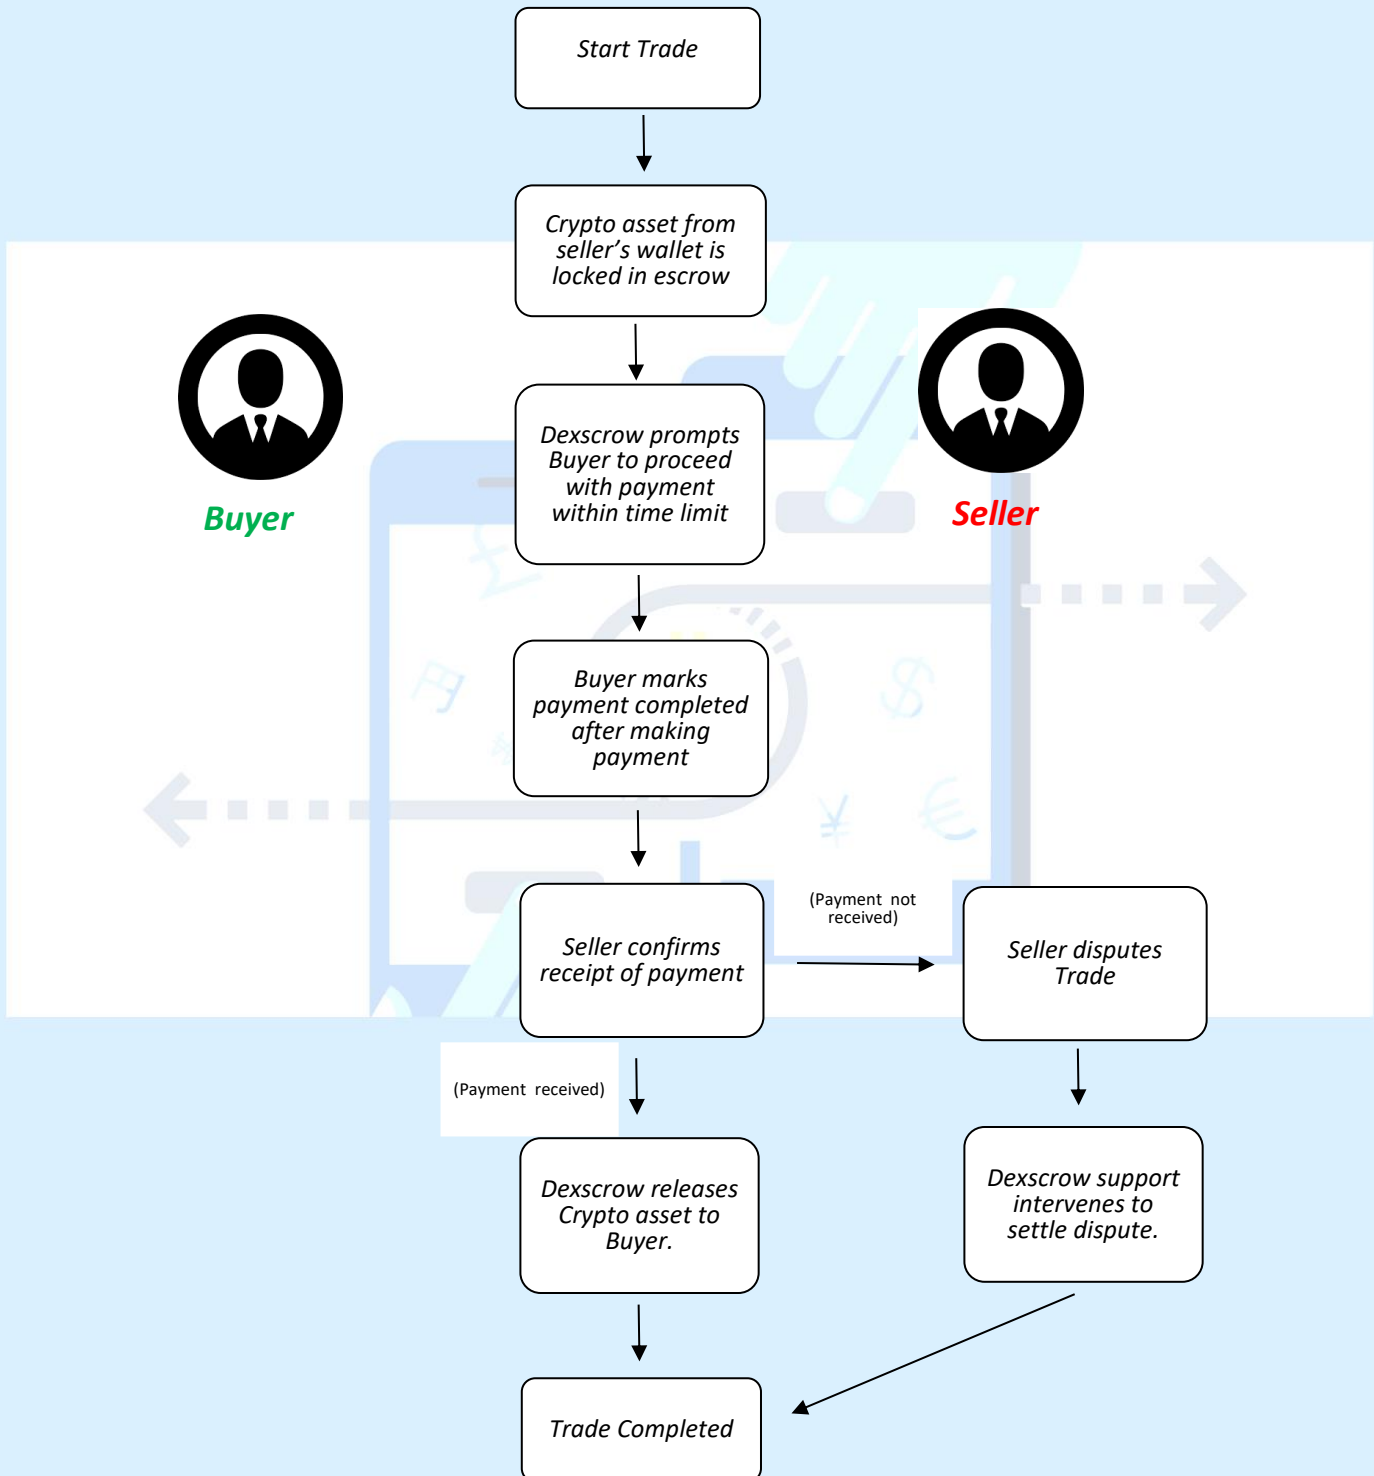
Start Trade

Crypto asset from seller's wallet is locked in escrow

Buyer

Seller

Dexscrow prompts Buyer to proceed with payment within time limit

Buyer marks payment completed after making payment

Seller confirms receipt of payment

(Payment not received)

Seller disputes Trade

(Payment received)

Dexscrow releases Crypto asset to Buyer.

Dexscrow support intervenes to settle dispute.

Trade Completed